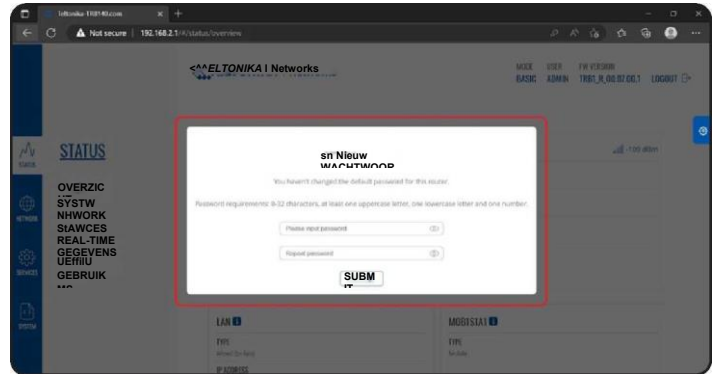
Teltonika-TRB140.com
Not secure | 192.168.2.1/#/status/overview

<^^ELTONIKA | Networks

MODE BASIC
USER ADMIN
FW VERSION TRB1_R_00.07.00.1
LOGOUT

STATUS

OVERZIC
SYSTW
NHWORK
StAWCES
REAL-TIME
GEGEVENS
UEffilU
GEBRUIK

sn Nieuw
WACHTWOOR

You haven't changed the default password for this router.

Password requirements: 8-32 characters, at least one uppercase letter, one lowercase letter and one number.

Please input password

Repeat password

SUBM
IT

-100 dBm

LAN
TYPE

MOBIESTAT
TYPE

IP ADDRESS